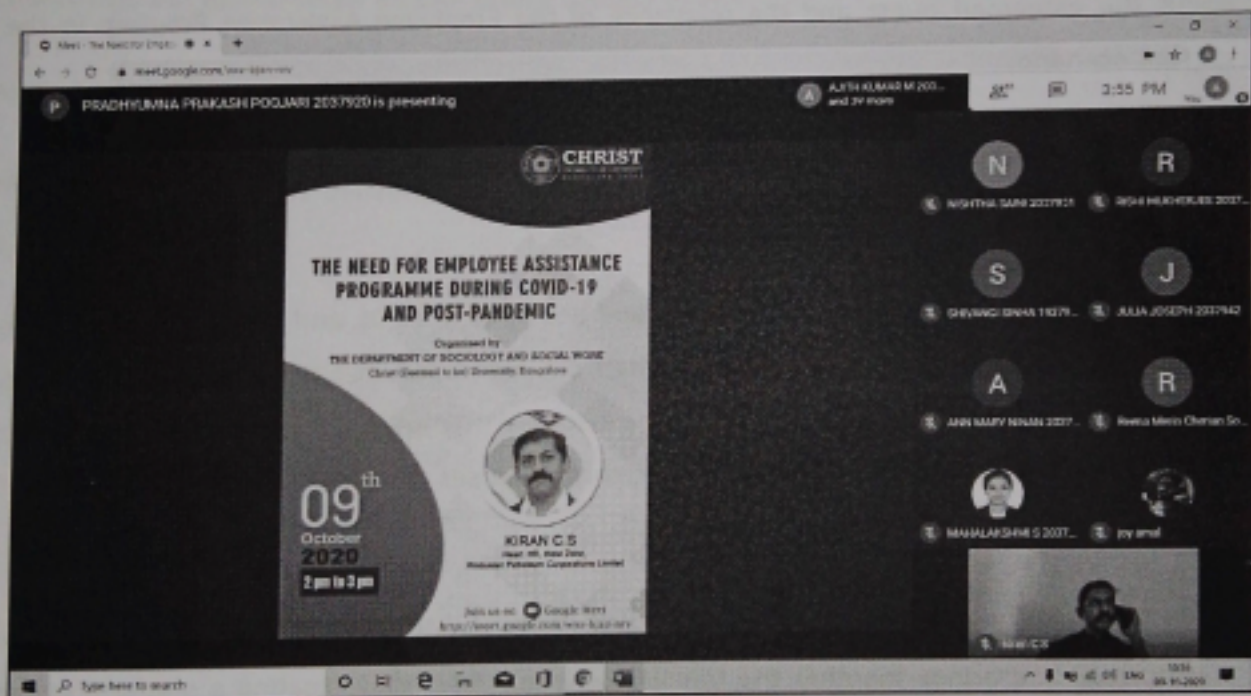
Meet - The Need for Empl

meet.google.com/

P PRADHYUMNA PRAKASH POOJARI 2037920 is presenting

A AJITH KUMAR M 203... and 39 more

3:55 PM

CHRIST

THE NEED FOR EMPLOYEE ASSISTANCE PROGRAMME DURING COVID-19 AND POST-PANDEMIC

Organised by
THE DEPARTMENT OF SOCIOLOGY AND SOCIAL WORK
Christ (Deemed to be) University, Bangalore

09th
October
2020
2 pm to 3 pm

KIRAN C.S
Head - HR, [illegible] Zone,
Hindustan Petroleum Corporation Limited

Join us on: Google Meet
https://meet.google.com/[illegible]

N NISHTHA SAINI 2037931

R RISHI MUKHERJEE 2037...

S SHIVANGI SINHA 11079...

J JULIA JOSEPH 2037942

A ANN MARY NINAN 2037...

R Reena Merin Cherian So...

MAHALAKSHMI S 2037...

joy amal

Kiran C.S

Type here to search